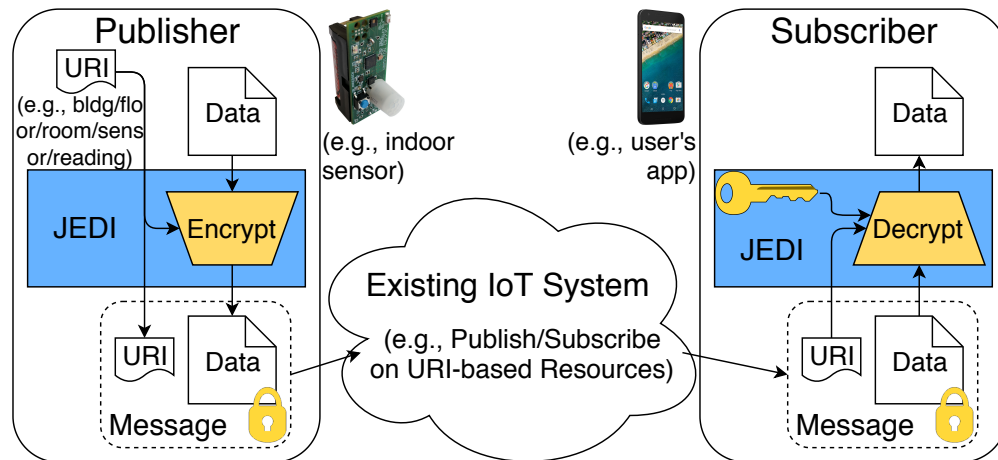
Publisher

URI

(e.g., bldg/flo or/room/sens or/reading)

Data

(e.g., indoor sensor)

JEDI

Encrypt

URI

Data

Message

Existing IoT System

(e.g., Publish/Subscribe on URI-based Resources)

(e.g., user's app)

Subscriber

Data

JEDI

Decrypt

URI

Data

Message